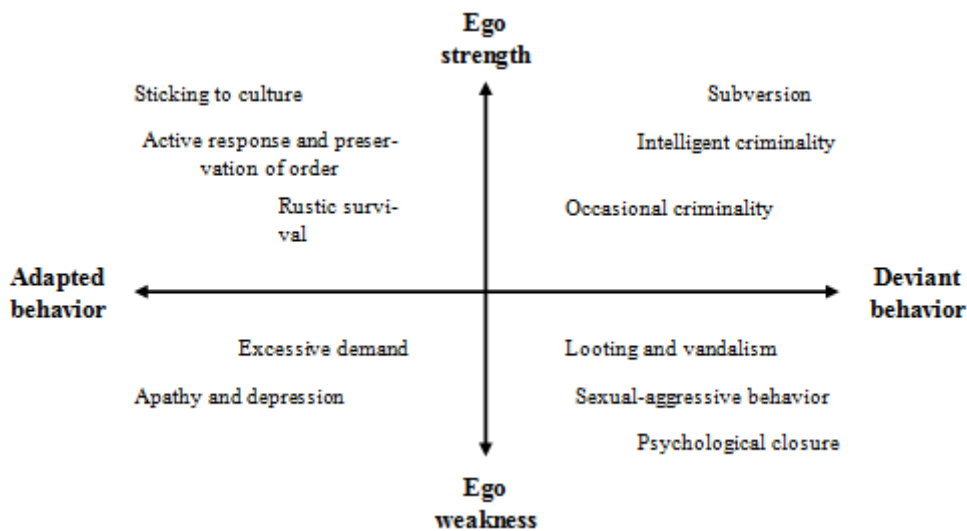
Ego strength

Sticking to culture

Active response and preservation of order

Rustic survival

Subversion

Intelligent criminality

Occasional criminality

Adapted behavior

Deviant behavior

Excessive demand

Apathy and depression

Looting and vandalism

Sexual-aggressive behavior

Psychological closure

Ego weakness